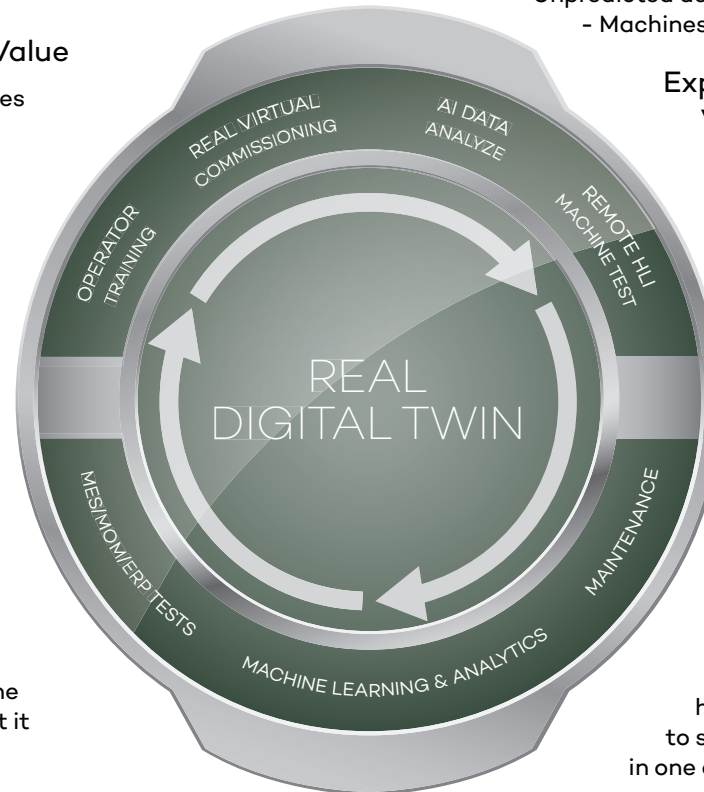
Unpredicted do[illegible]
- Machines

Value

es

Exp

V

REAL VIRTUAL COMMISSIONING

AI DATA ANALYZE

REMOTE HLI MACHINE TEST

OPERATOR TRAINING

REAL DIGITAL TWIN

MES/MOM/ERP TESTS

MAINTENANCE

MACHINE LEARNING & ANALYTICS

he
t it

h
to s
in one